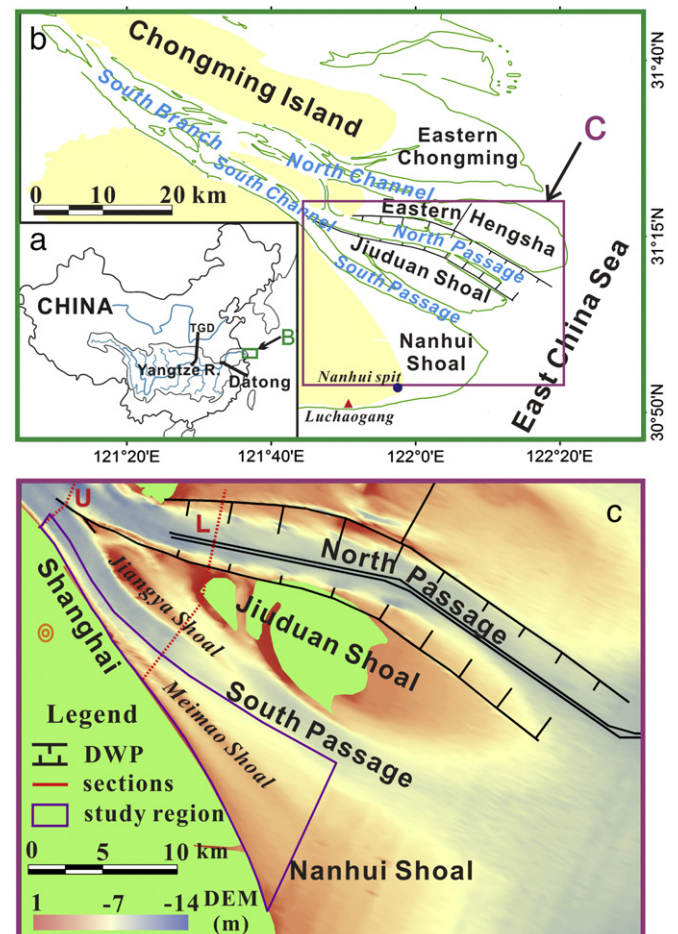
b
Chongming Island
South Branch
North Channel
South Channel
Eastern Chongming
C
0 10 20 km
Eastern Hengsha
North Passage
Jiuduan Shoal
South Passage
East China Sea
a
CHINA
TGD
Yangtze R.
Datong
B
Nanhui Shoal
Nanhui spit
Luchaogang
31°40'N
31°15'N
30°50'N
121°20'E
121°40'E
122°0'E
122°20'E

U
L
c
North Passage
Shanghai
Jiangya Shoal
Jiuduan Shoal
Meimao Shoal
South Passage
Legend
DWP
sections
study region
0 5 10 km
Nanhui Shoal
1 -7 -14 DEM (m)